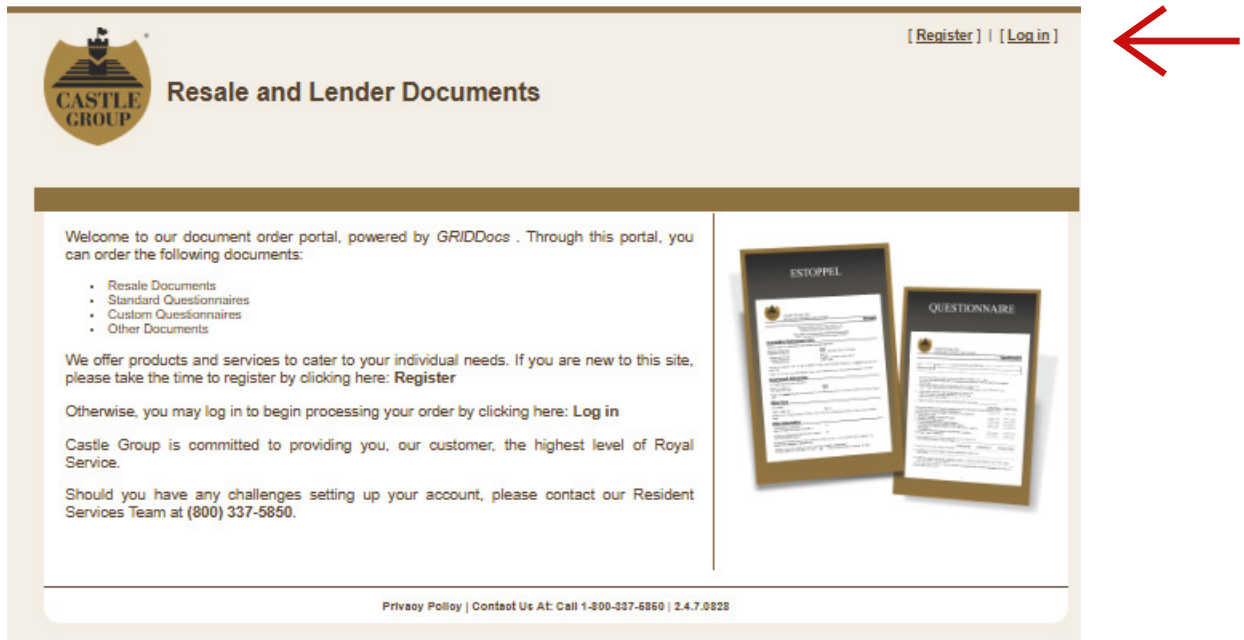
CASTLE GROUP

[ Register ] | [ Log in ]

Resale and Lender Documents

Welcome to our document order portal, powered by GRIDDocs . Through this portal, you can order the following documents:

- Resale Documents
- Standard Questionnaires
- Custom Questionnaires
- Other Documents

We offer products and services to cater to your individual needs. If you are new to this site, please take the time to register by clicking here: Register

Otherwise, you may log in to begin processing your order by clicking here: Log in

Castle Group is committed to providing you, our customer, the highest level of Royal Service.

Should you have any challenges setting up your account, please contact our Resident Services Team at (800) 337-5850.

ESTOPPEL

QUESTIONNAIRE

Privacy Policy | Contact Us At: Call 1-800-337-5850 | 2.4.7.0828